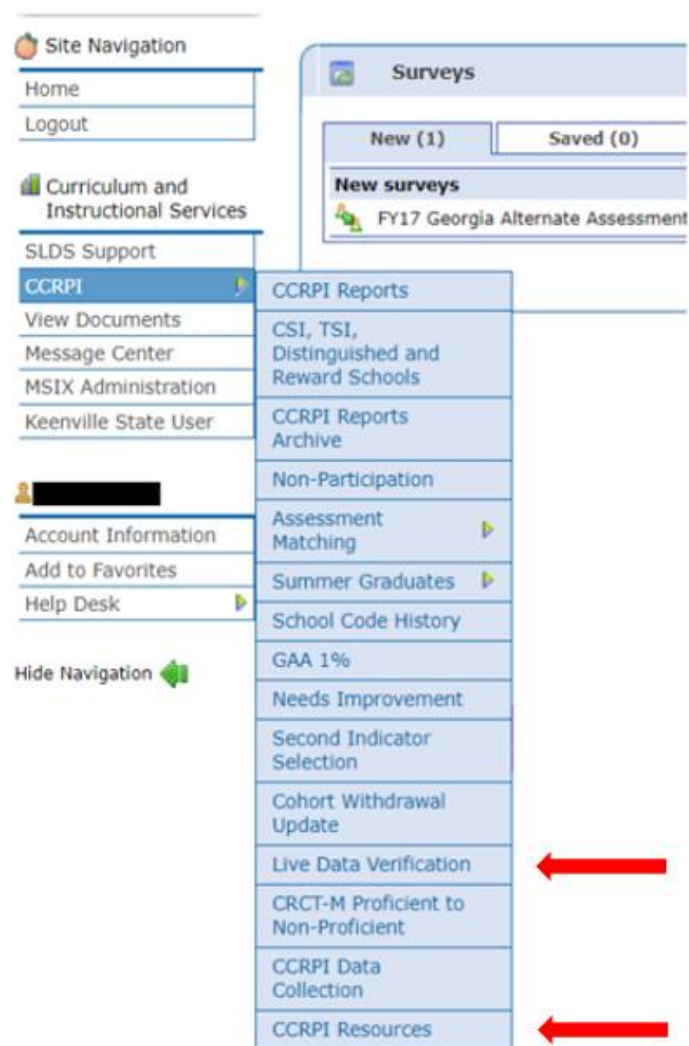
Site Navigation
Home
Logout

Curriculum and Instructional Services
SLDS Support
CCRPI
View Documents
Message Center
MSIX Administration
Keenville State User

Account Information
Add to Favorites
Help Desk

Hide Navigation

Surveys
New (1)
Saved (0)
New surveys
FY17 Georgia Alternate Assessment

CCRPI Reports
CSI, TSI, Distinguished and Reward Schools
CCRPI Reports Archive
Non-Participation
Assessment Matching
Summer Graduates
School Code History
GAA 1%
Needs Improvement
Second Indicator Selection
Cohort Withdrawal Update
Live Data Verification
CRCT-M Proficient to Non-Proficient
CCRPI Data Collection
CCRPI Resources